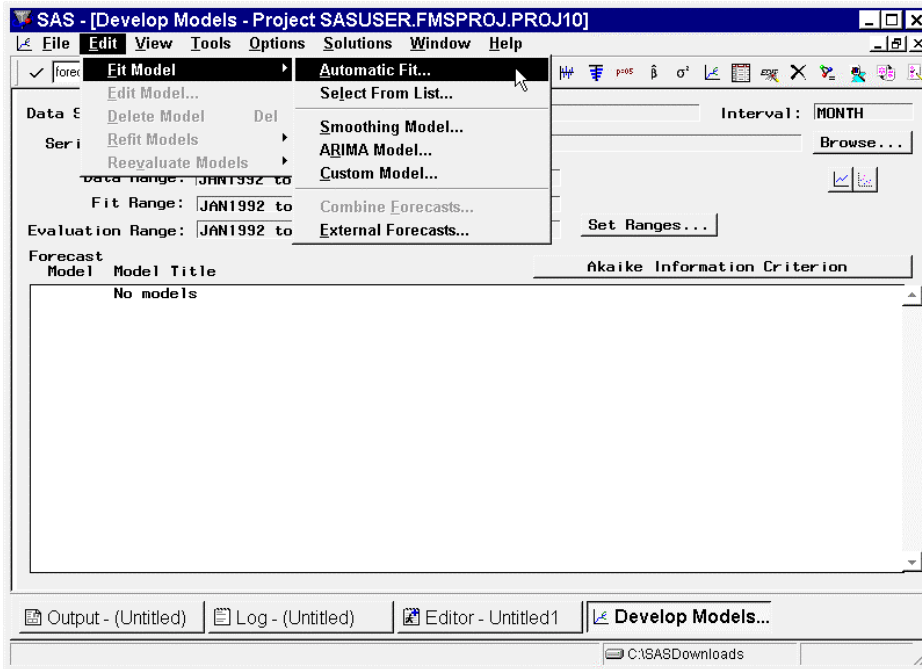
SAS - [Develop Models - Project SASUSER.FMSPROJ.PROJ10]

File Edit View Tools Options Solutions Window Help

forec

Fit Model
Edit Model...
Delete Model Del
Refit Models
Reevaluate Models

Automatic Fit...
Select From List...
Smoothing Model...
ARIMA Model...
Custom Model...
Combine Forecasts...
External Forecasts...

Data S

Seri

Data Range: JAN1992 to

Fit Range: JAN1992 to

Evaluation Range: JAN1992 to

Interval: MONTH

Browse...

Set Ranges...

Forecast Model Model Title

Akaike Information Criterion

No models

Output - (Untitled)

Log - (Untitled)

Editor - Untitled1

Develop Models...

C:\SASDownloads